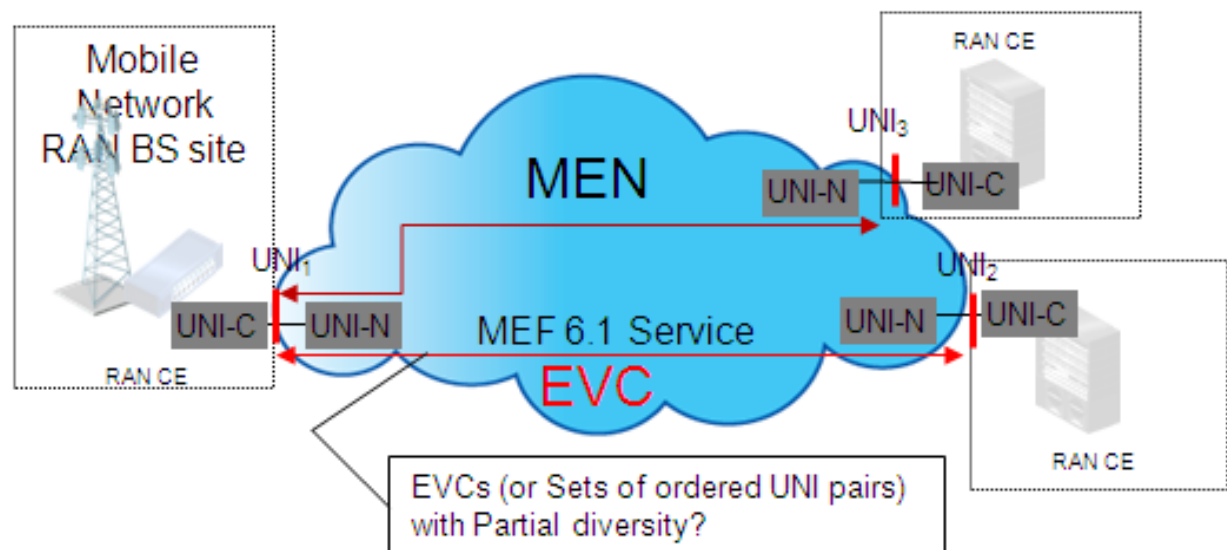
Mobile Network RAN BS site

RAN CE

$UNI_3$

MEN

UNI-N

UNI-C

$UNI_1$

$UNI_2$

UNI-C

UNI-N

MEF 6.1 Service

UNI-N

UNI-C

RAN CE

EVC

RAN CE

EVCs (or Sets of ordered UNI pairs) with Partial diversity?